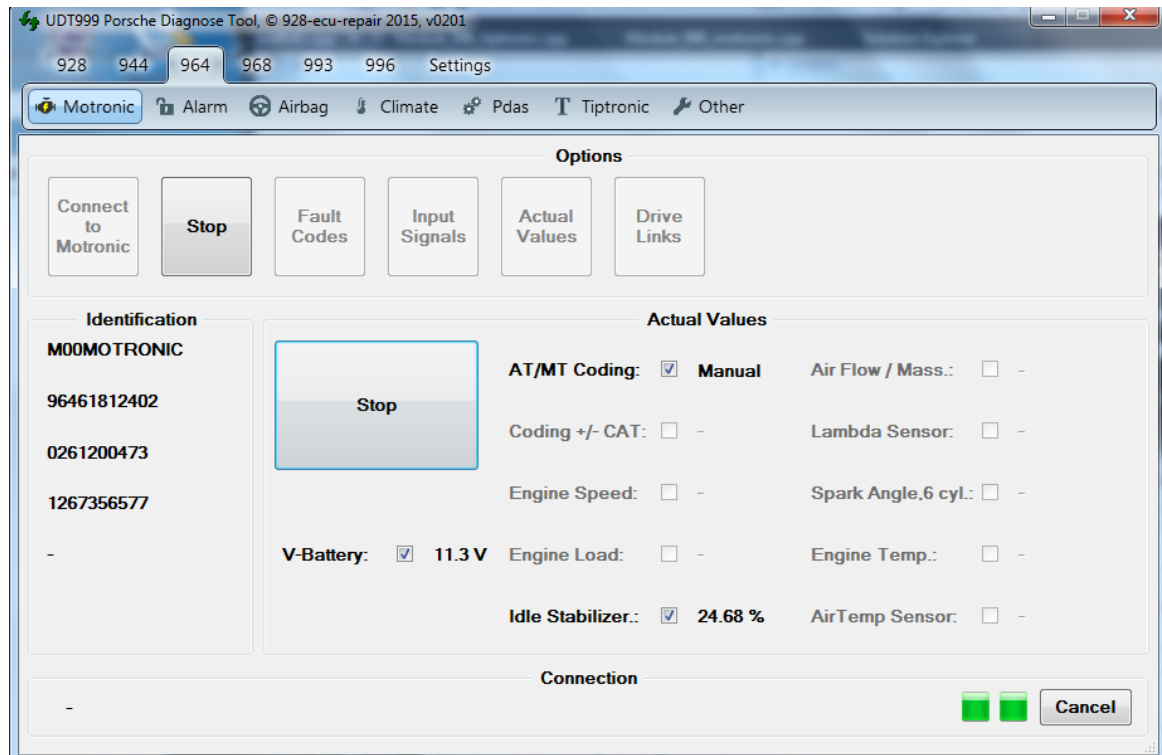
UDT999 Porsche Diagnose Tool, © 928-ecu-repair 2015, v0201

928 944 964 968 993 996 Settings

Motronic Alarm Airbag Climate Pdas Tiptronic Other

Options

Connect to Motronic

Stop

Fault Codes

Input Signals

Actual Values

Drive Links

Identification

M00MOTRONIC

96461812402

0261200473

1267356577

-

Actual Values

Stop

V-Battery: 11.3 V

AT/MT Coding: Manual

Coding +/- CAT: -

Engine Speed: -

Engine Load: -

Idle Stabilizer.: 24.68 %

Air Flow / Mass.: -

Lambda Sensor: -

Spark Angle,6 cyl.: -

Engine Temp.: -

AirTemp Sensor: -

Connection

-

Cancel